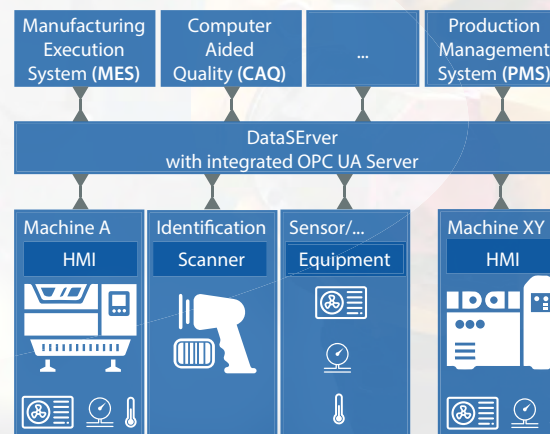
Manufacturing Execution System (MES)

Computer Aided Quality (CAQ)

...

Production Management System (PMS)

DataSErver
with integrated OPC UA Server

Machine A

HMI

Identification

Scanner

Sensor/...

Equipment

Machine XY

HMI